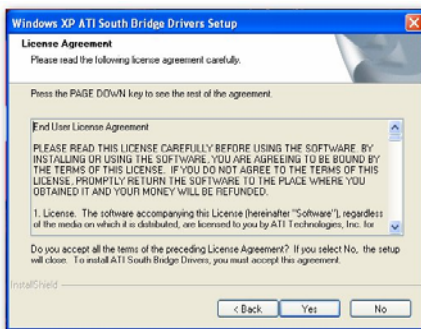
Windows XP ATI South Bridge Drivers Setup

License Agreement

Please read the following license agreement carefully.

Press the PAGE DOWN key to see the rest of the agreement.

End User License Agreement

PLEASE READ THIS LICENSE CAREFULLY BEFORE USING THE SOFTWARE. BY INSTALLING OR USING THE SOFTWARE, YOU ARE AGREEING TO BE BOUND BY THE TERMS OF THIS LICENSE. IF YOU DO NOT AGREE TO THE TERMS OF THIS LICENSE, PROMPTLY RETURN THE SOFTWARE TO THE PLACE WHERE YOU OBTAINED IT AND YOUR MONEY WILL BE REFUNDED.

1. License. The software accompanying this License (hereinafter "Software"), regardless of the media on which it is distributed, are licensed to you by ATI Technologies, Inc. for

Do you accept all the terms of the preceding License Agreement? If you select No, the setup will close. To install ATI South Bridge Drivers, you must accept this agreement.

InstallShield

< Back

Yes

No